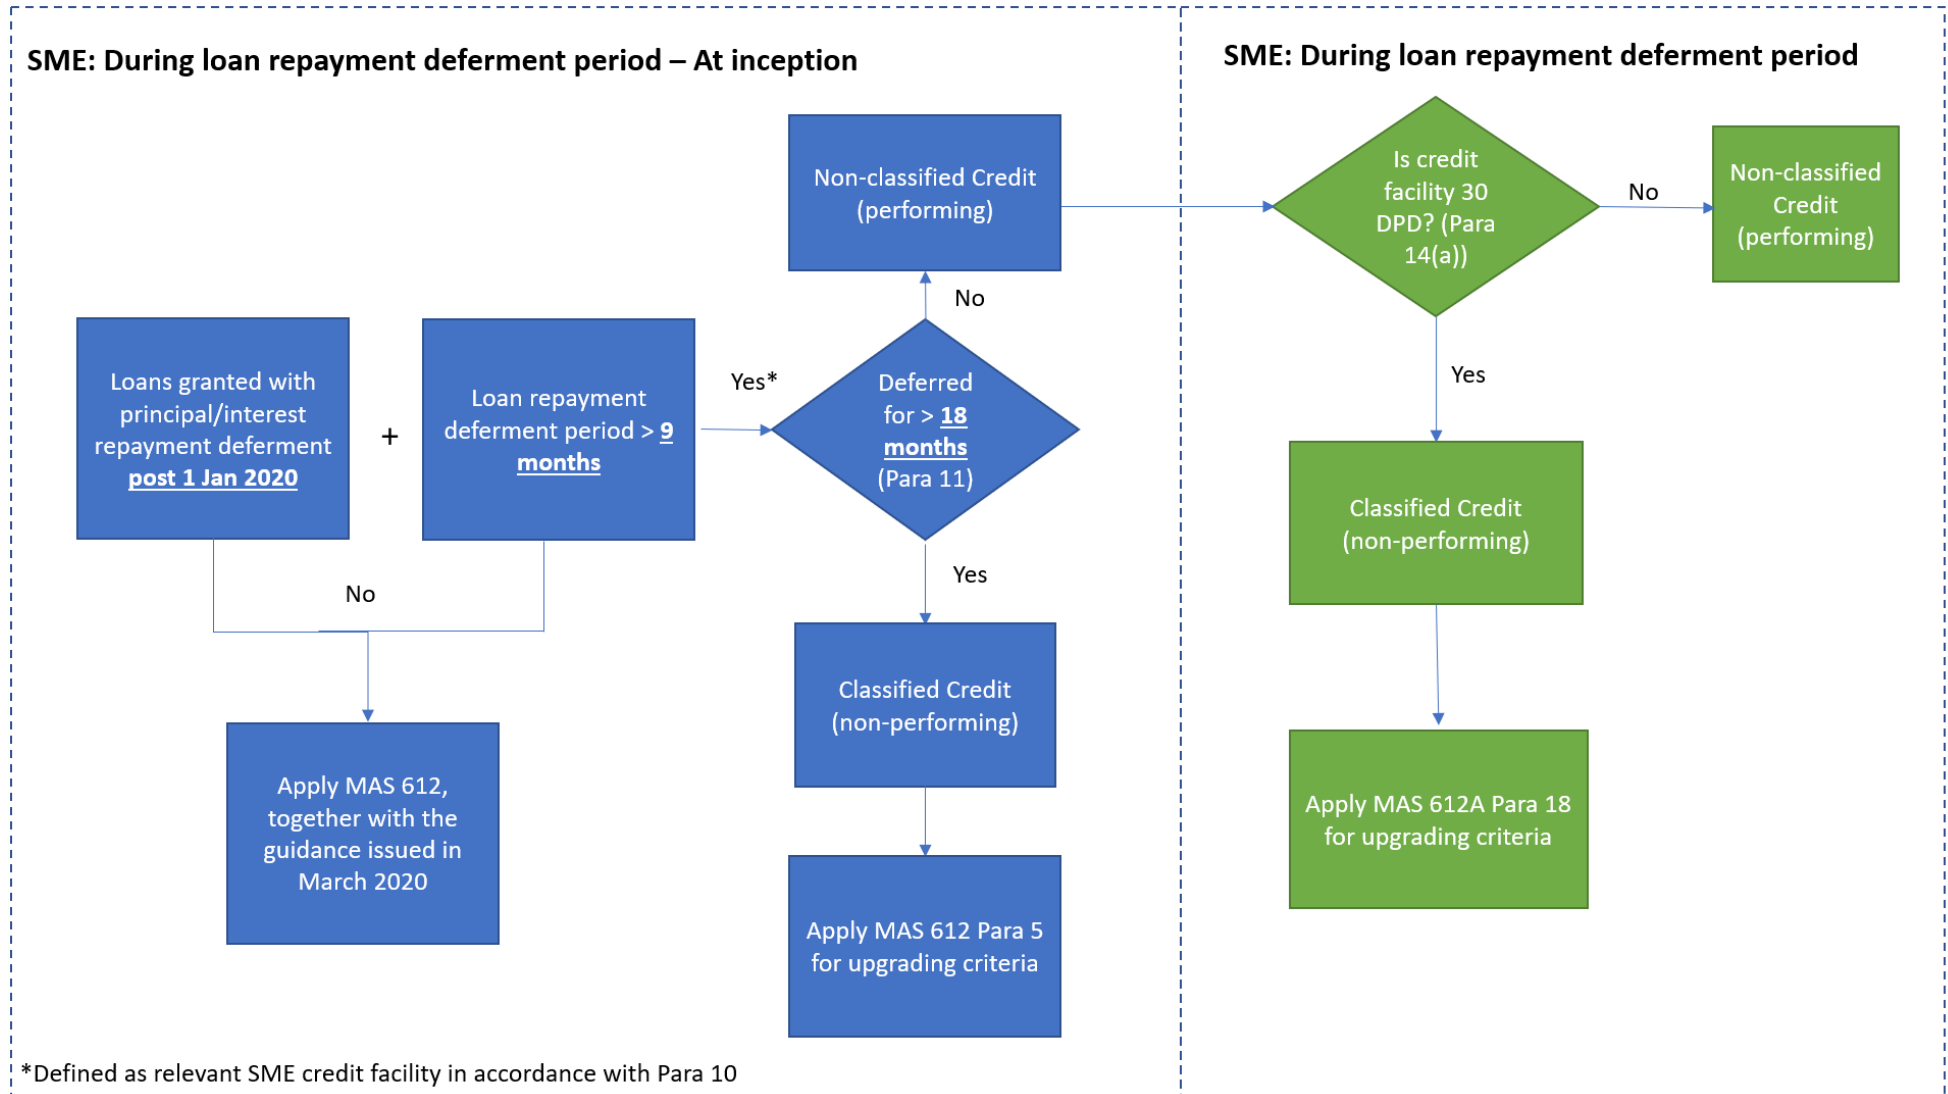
SME: During loan repayment deferment period – At inception

Loans granted with principal/interest repayment deferment post 1 Jan 2020

+

Loan repayment deferment period > 9 months

Yes*

Deferred for > 18 months (Para 11)

No

Non-classified Credit (performing)

Yes

Classified Credit (non-performing)

Apply MAS 612 Para 5 for upgrading criteria

No

Apply MAS 612, together with the guidance issued in March 2020

*Defined as relevant SME credit facility in accordance with Para 10

SME: During loan repayment deferment period

Is credit facility 30 DPD? (Para 14(a))

No

Non-classified Credit (performing)

Yes

Classified Credit (non-performing)

Apply MAS 612A Para 18 for upgrading criteria